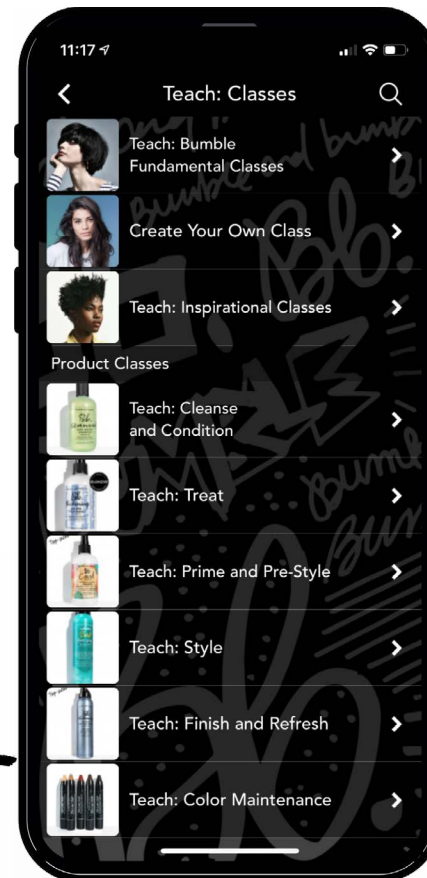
11:17

Teach: Classes

Teach: Bumble Fundamental Classes

Create Your Own Class

Teach: Inspirational Classes

Product Classes

Teach: Cleanse and Condition

Teach: Treat

Teach: Prime and Pre-Style

Teach: Style

Teach: Finish and Refresh

Teach: Color Maintenance